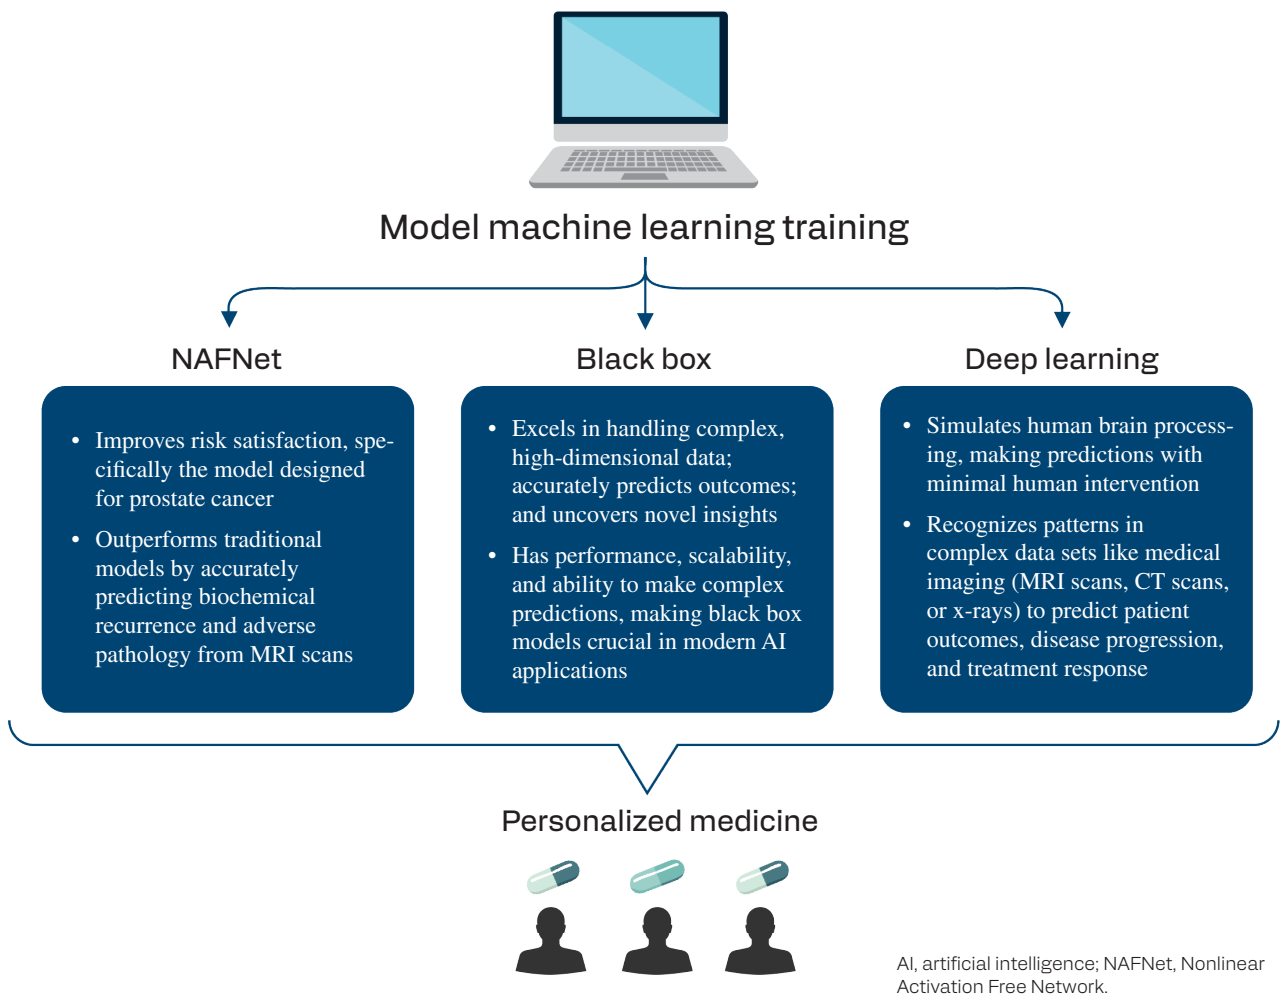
Model machine learning training

NAFNet

- Improves risk satisfaction, specifically the model designed for prostate cancer
- Outperforms traditional models by accurately predicting biochemical recurrence and adverse pathology from MRI scans

Black box

- Excels in handling complex, high-dimensional data; accurately predicts outcomes; and uncovers novel insights
- Has performance, scalability, and ability to make complex predictions, making black box models crucial in modern AI applications

Deep learning

- Simulates human brain processing, making predictions with minimal human intervention
- Recognizes patterns in complex data sets like medical imaging (MRI scans, CT scans, or x-rays) to predict patient outcomes, disease progression, and treatment response

Personalized medicine

AI, artificial intelligence; NAFNet, Nonlinear Activation Free Network.